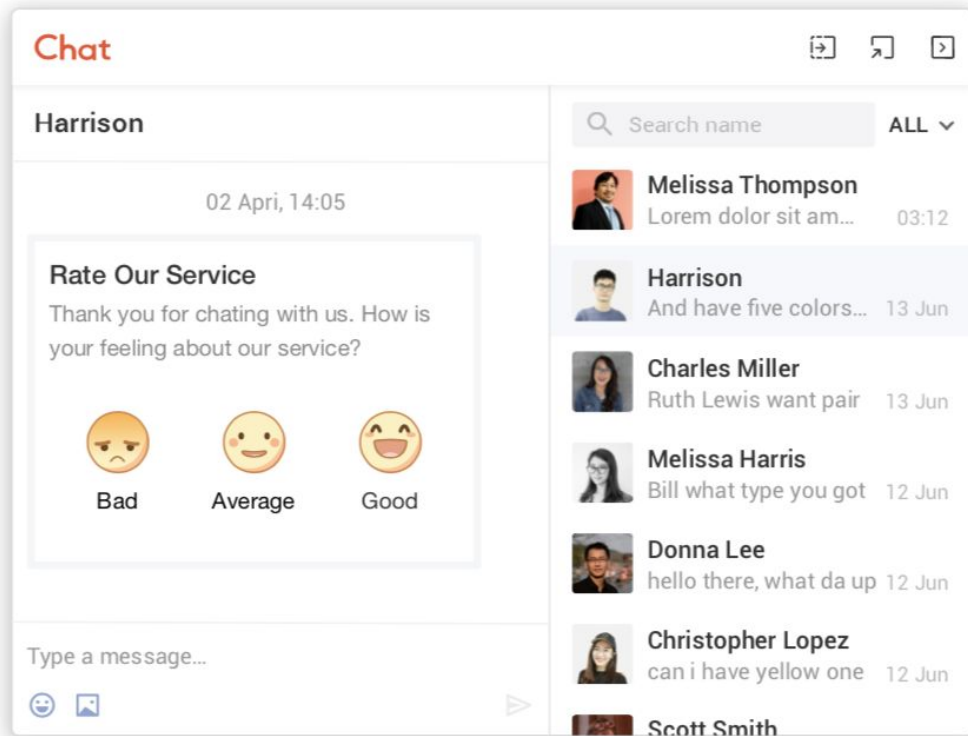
Chat

Harrison

02 Apri, 14:05

Rate Our Service

Thank you for chating with us. How is your feeling about our service?

Bad
Average
Good

Type a message...

Search name
ALL

Melissa Thompson
Lorem dolor sit am...
03:12

Harrison
And have five colors...
13 Jun

Charles Miller
Ruth Lewis want pair
13 Jun

Melissa Harris
Bill what type you got
12 Jun

Donna Lee
hello there, what da up
12 Jun

Christopher Lopez
can i have yellow one
12 Jun

Scott Smith